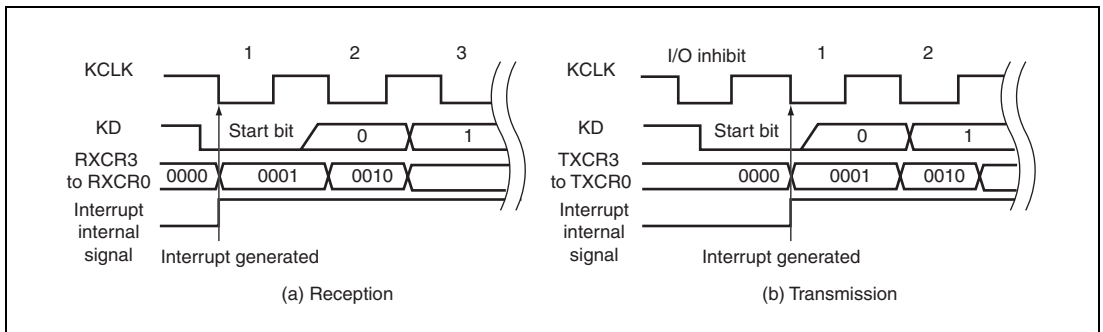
KCLK
1
2
3
KD
Start bit
0
1
RXCR3 to RXCR0
0000
0001
0010
Interrupt internal signal
Interrupt generated
(a) Reception

KCLK
I/O inhibit
1
2
KD
Start bit
0
1
TXCR3 to TXCR0
0000
0001
0010
Interrupt internal signal
Interrupt generated
(b) Transmission